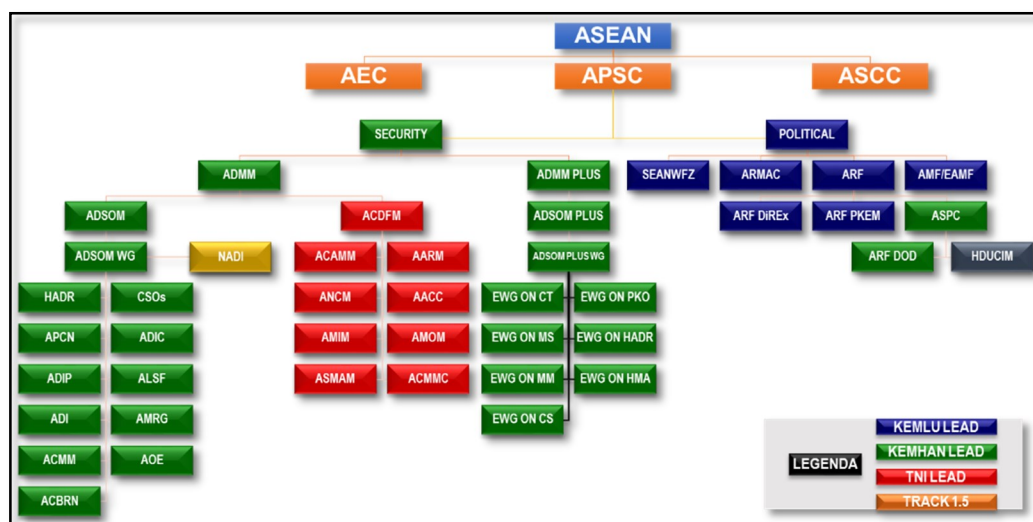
ASEAN

AEC
APSC
ASCC

SECURITY
POLITICAL

ADMM
ADMM PLUS
SEANWFZ
ARMAC
ARF
AMF/EAMF

ADSOM
ACDFM
ADSOM PLUS
ARF DIREx
ARF PKEM
ASPC

ADSOM WG
NADI
ACAMM
AARM
ADSOM PLUS WG
ARF DOD
HDUCIM

HADR
CSOs
ANCM
AACC
EWG ON CT
EWG ON PKO

APCN
ADIC
AMIM
AMOM
EWG ON MS
EWG ON HADR

ADIP
ALSF
ASMAM
ACMMC
EWG ON MM
EWG ON HMA

ADI
AMRG
EWG ON CS

ACMM
AOE

ACBRN

LEGENDA
KEMLU LEAD
KEMHAN LEAD
TNI LEAD
TRACK 1.5